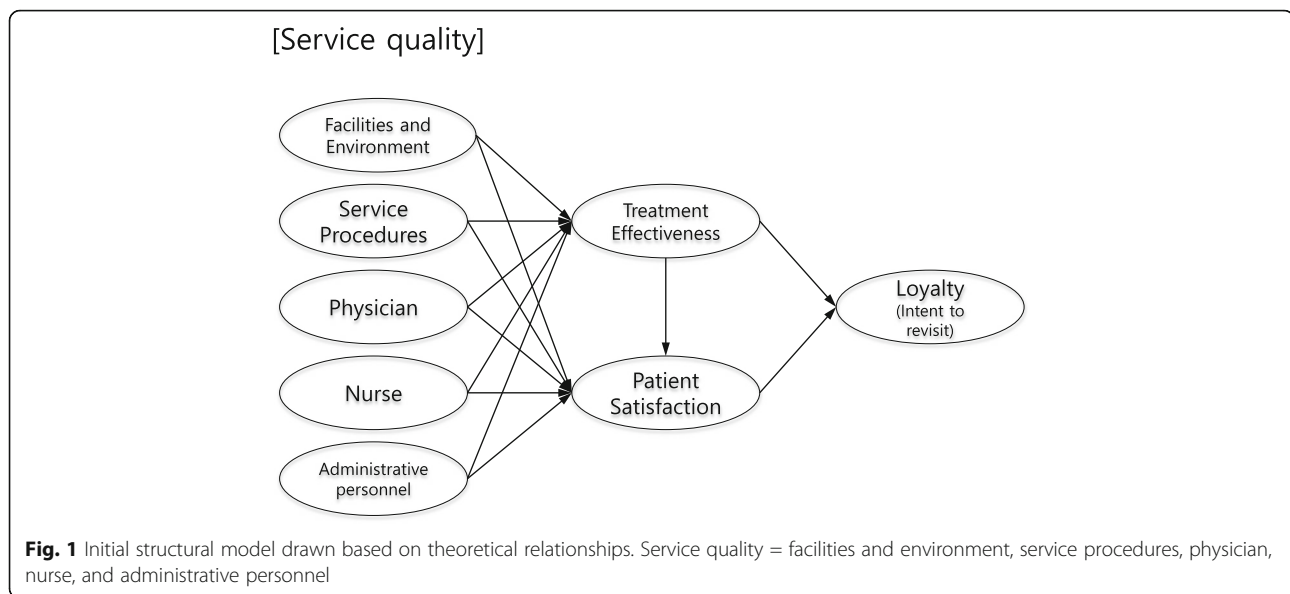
[Service quality]

Facilities and Environment

Service Procedures

Physician

Nurse

Administrative personnel

Treatment Effectiveness

Patient Satisfaction

Loyalty (Intent to revisit)

**Fig. 1** Initial structural model drawn based on theoretical relationships. Service quality = facilities and environment, service procedures, physician, nurse, and administrative personnel